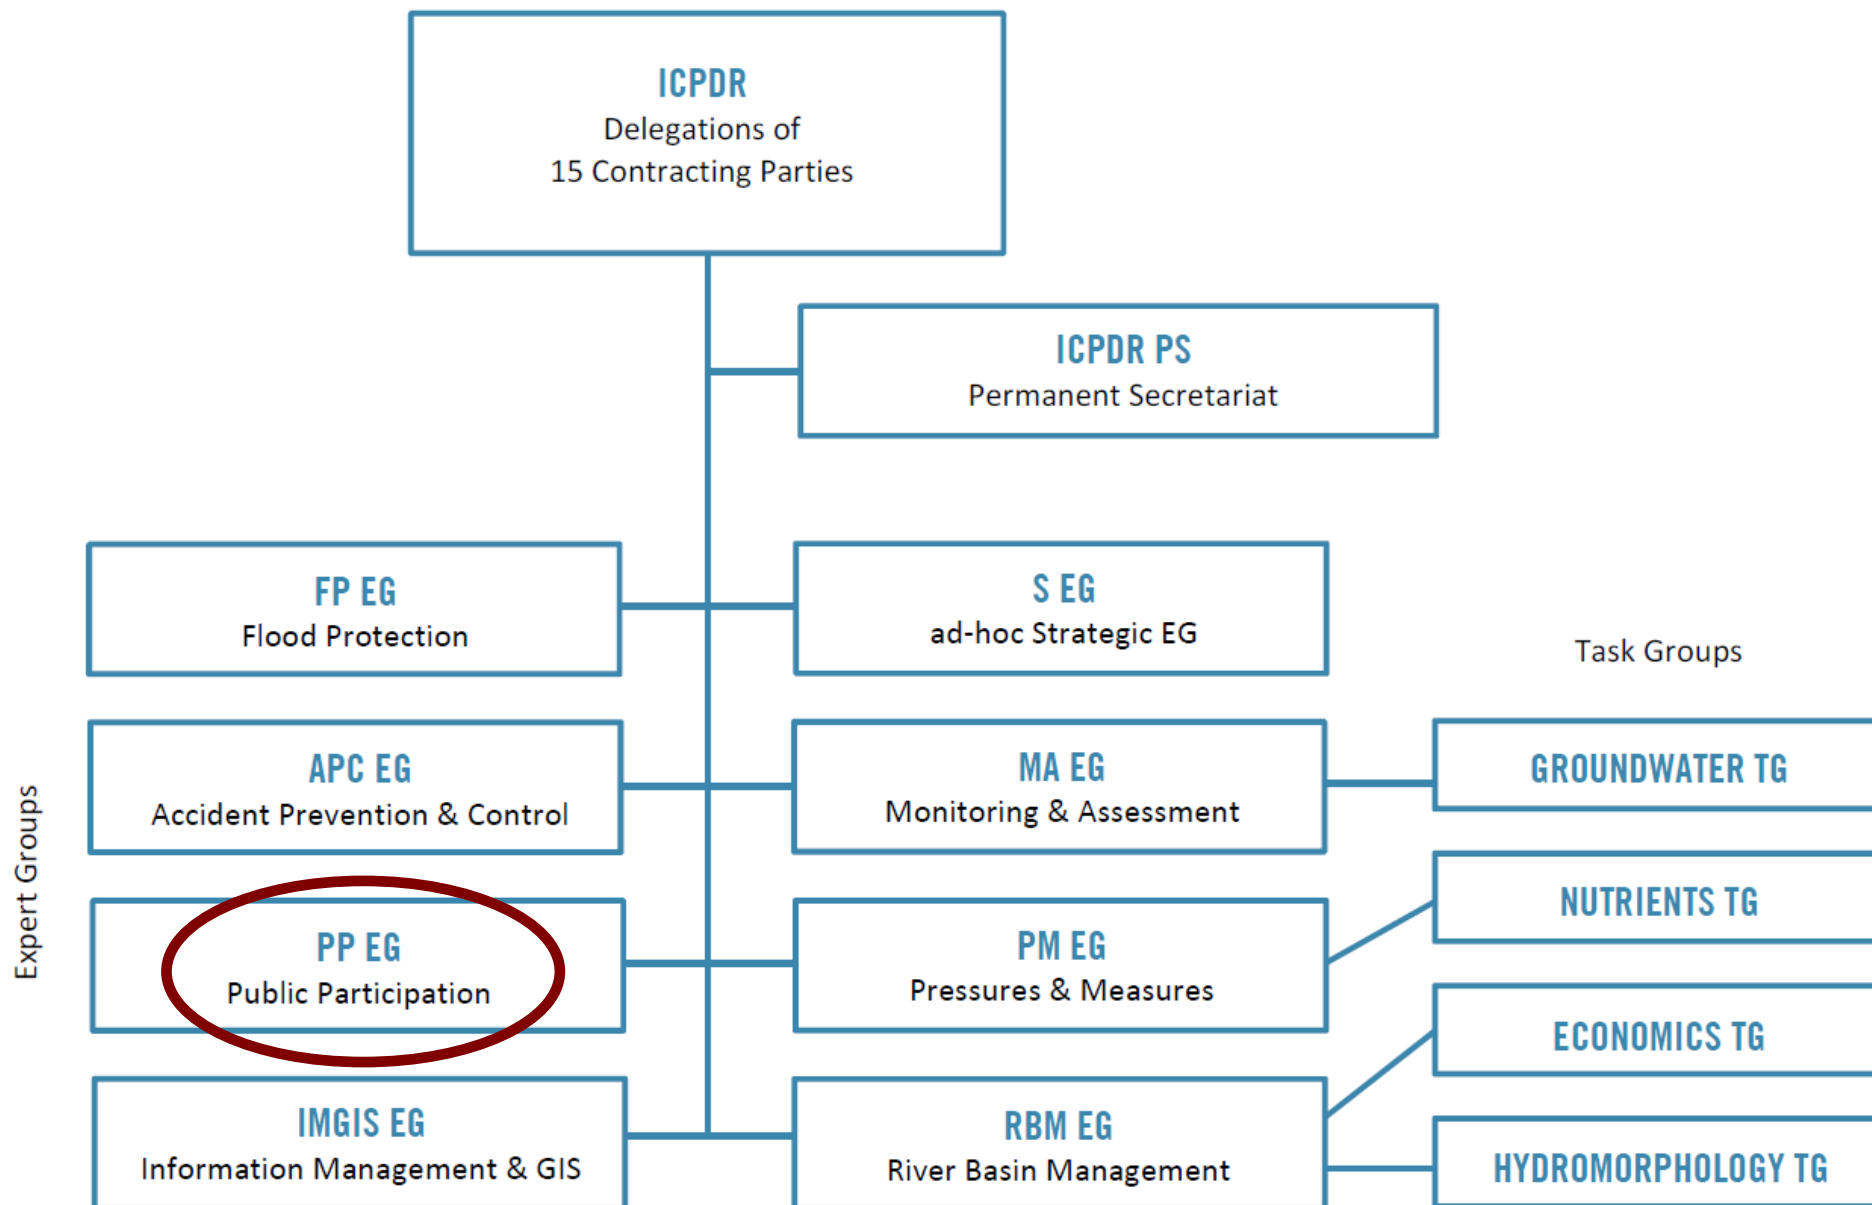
ICPDR
Delegations of
15 Contracting Parties

ICPDR PS
Permanent Secretariat

FP EG
Flood Protection

S EG
ad-hoc Strategic EG

Task Groups

Expert Groups

APC EG
Accident Prevention & Control

MA EG
Monitoring & Assessment

GROUNDWATER TG

NUTRIENTS TG

PP EG
Public Participation

PM EG
Pressures & Measures

ECONOMICS TG

IMGIS EG
Information Management & GIS

RBM EG
River Basin Management

HYDROMORPHOLOGY TG